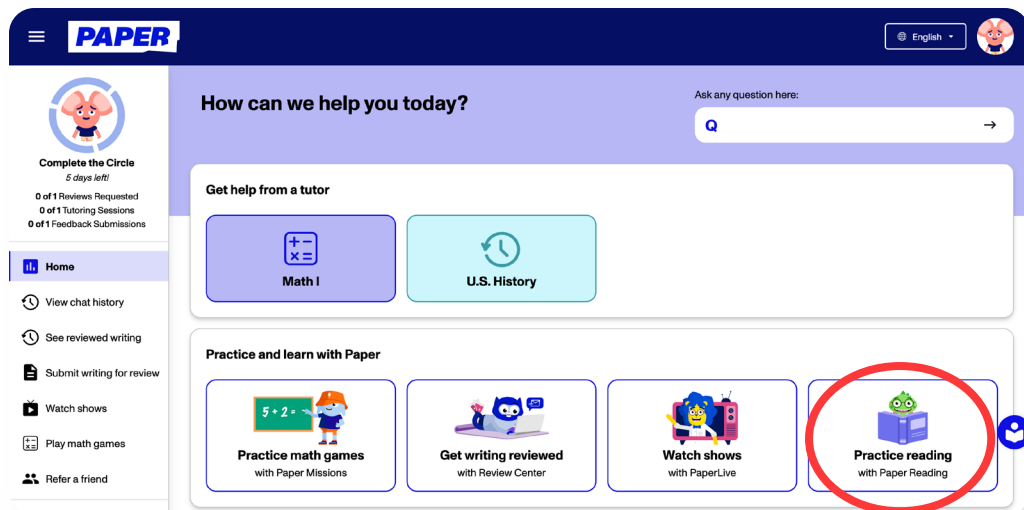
PAPER

English

Complete the Circle
5 days left!
0 of 1 Reviews Requested
0 of 1 Tutoring Sessions
0 of 1 Feedback Submissions

Home
View chat history
See reviewed writing
Submit writing for review
Watch shows
Play math games
Refer a friend

How can we help you today?

Ask any question here:

Get help from a tutor

Math I

U.S. History

Practice and learn with Paper

5 + 2 =

Practice math games
with Paper Missions

Get writing reviewed
with Review Center

Watch shows
with PaperLive

Practice reading
with Paper Reading